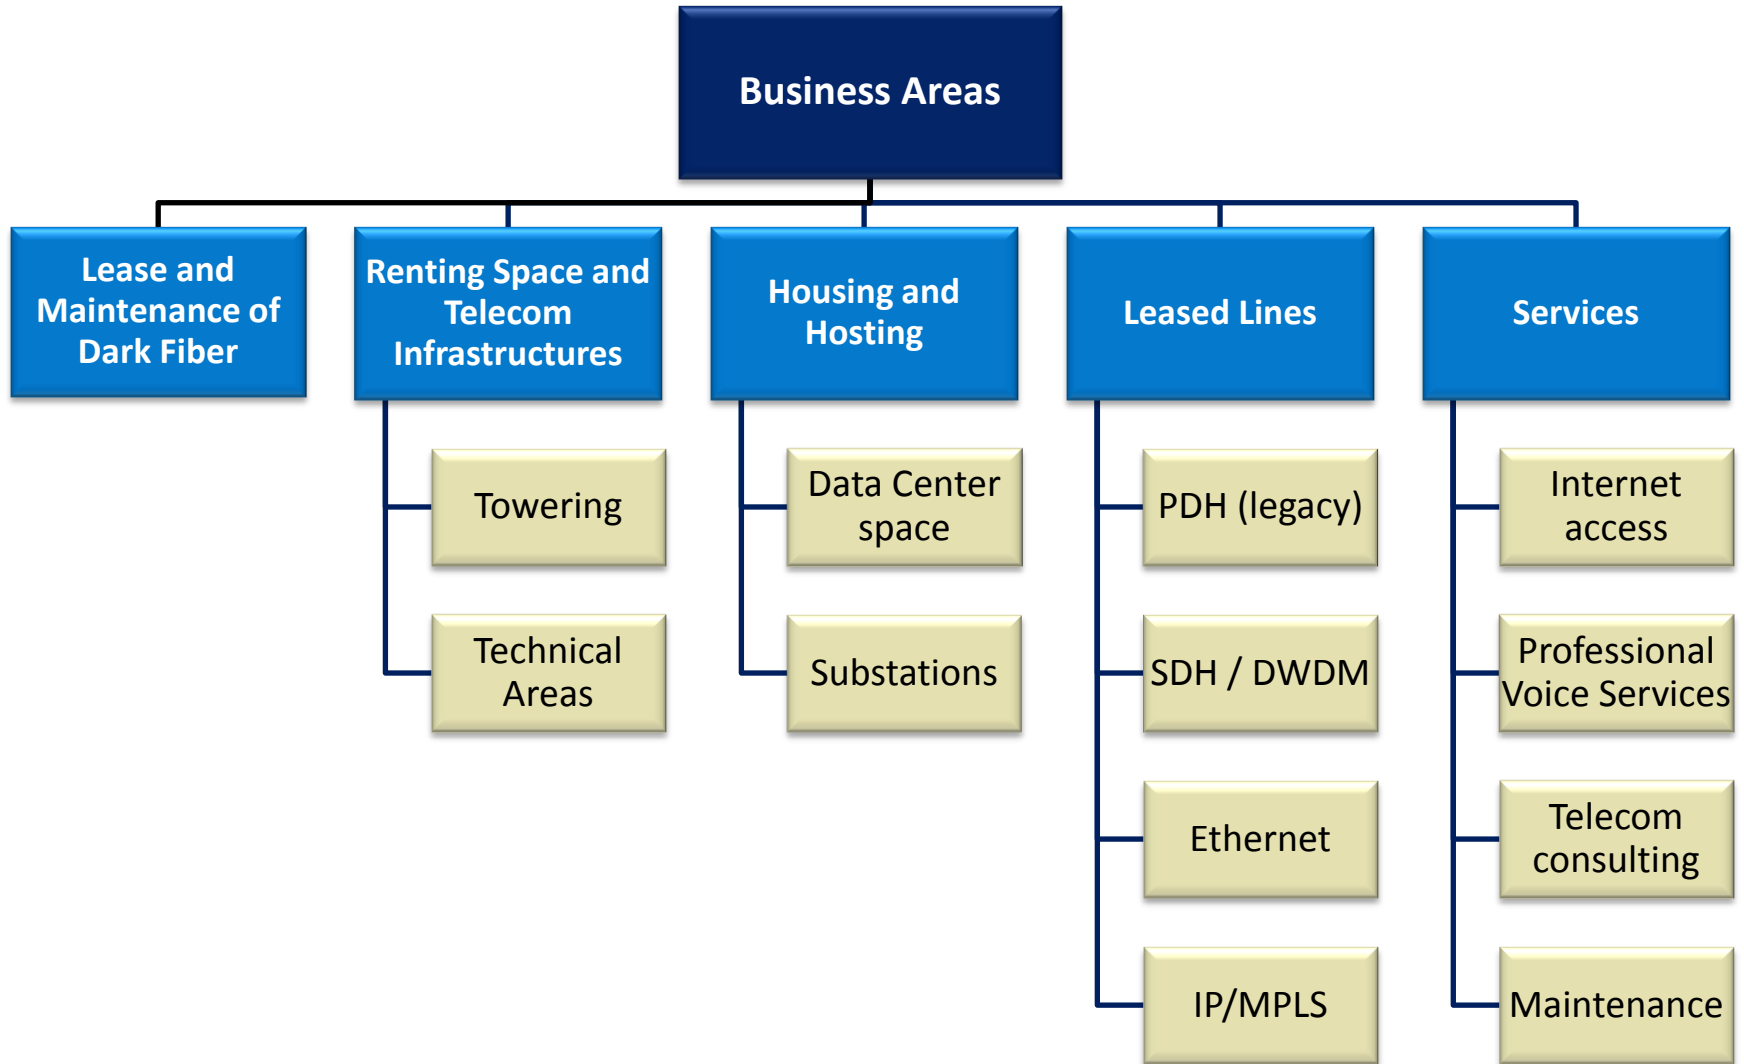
Business Areas

Lease and Maintenance of Dark Fiber

Renting Space and Telecom Infrastructures

Towering

Technical Areas

Housing and Hosting

Data Center space

Substations

Leased Lines

PDH (legacy)

SDH / DWDM

Ethernet

IP/MPLS

Services

Internet access

Professional Voice Services

Telecom consulting

Maintenance